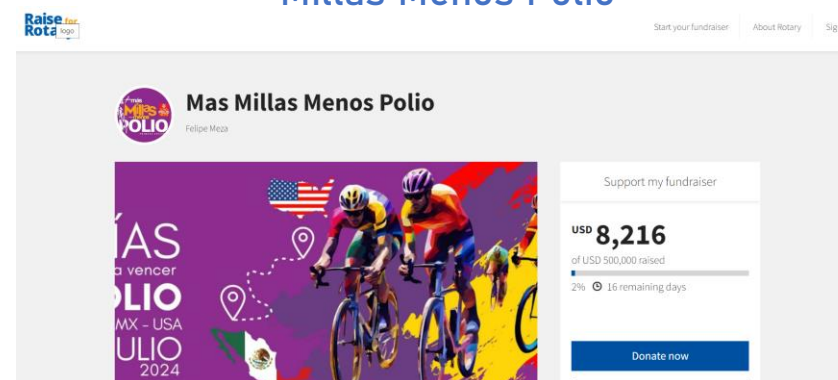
Millas Menos Polio

Raise for Rota logo

Start your fundraiser About Rotary Sig

más Millas POLIO

Mas Millas Menos Polio

Felipe Meza

ÍAS
a vencer
OLIO
MX - USA
ULIO
2024

Support my fundraiser

USD 8,216

of USD 500,000 raised

2% 16 remaining days

Donate now